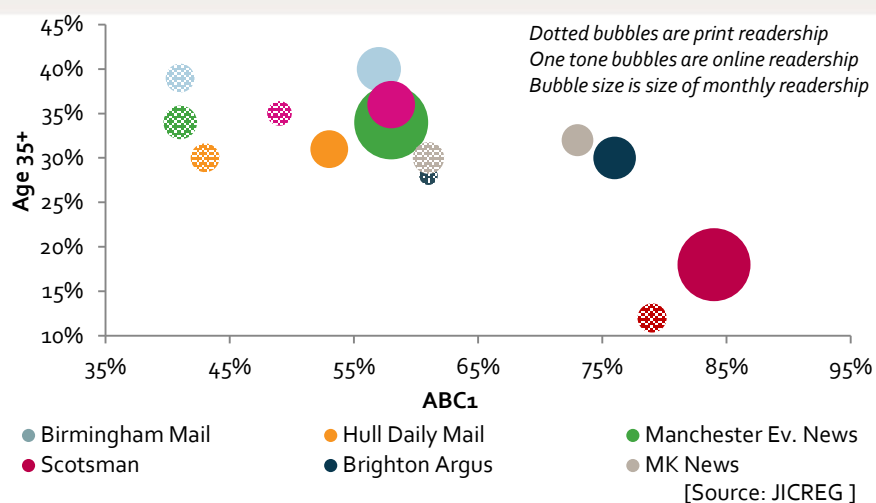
Dotted bubbles are print readership
One tone bubbles are online readership
Bubble size is size of monthly readership

45%
40%
35%
30%
25%
20%
15%
10%

Age 35+

35%
45%
55%
65%
75%
85%
95%

ABC1

Birmingham Mail
Hull Daily Mail
Manchester Ev. News
Scotsman
Brighton Argus
MK News

[Source: JICREG ]